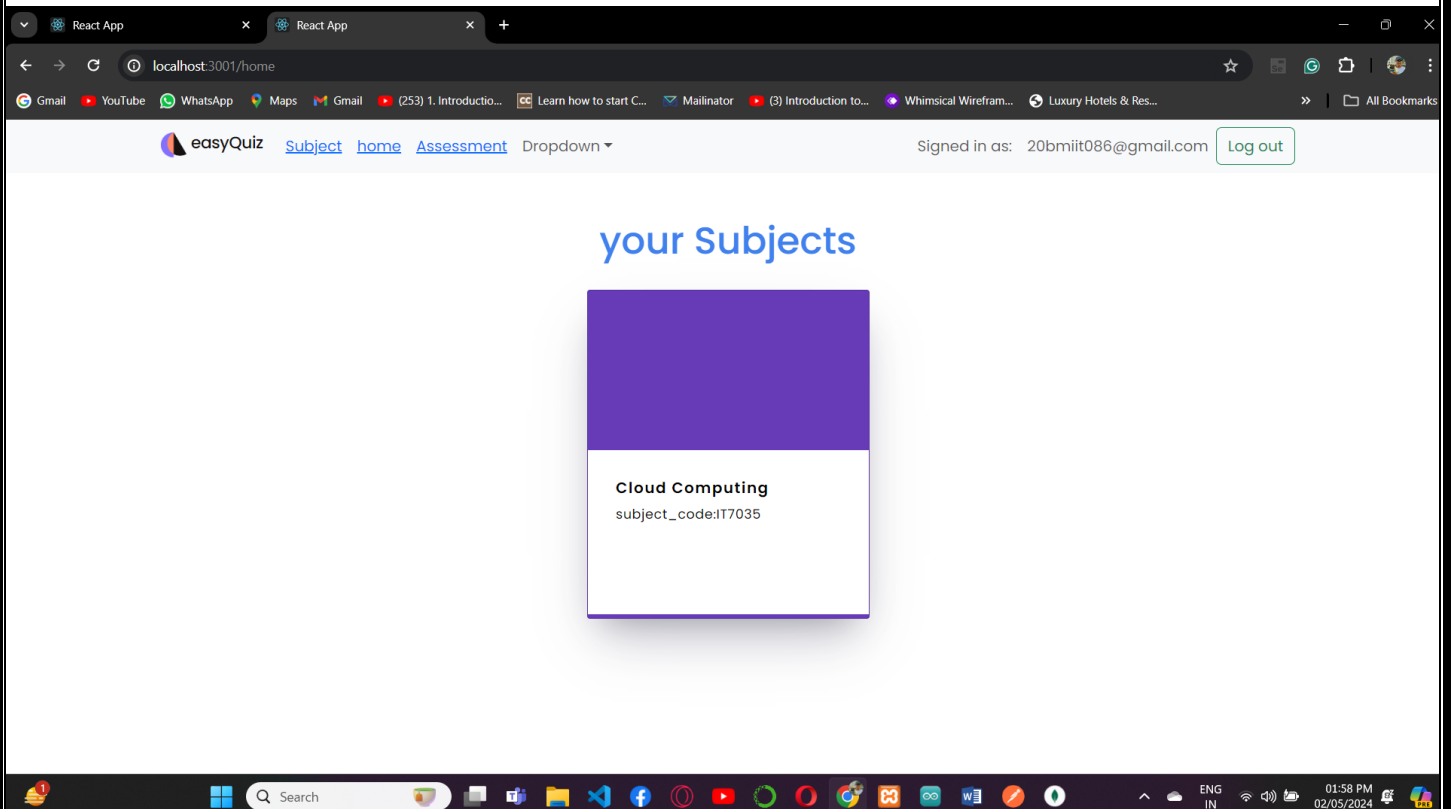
React App
React App
localhost:3001/home
Gmail YouTube WhatsApp Maps Gmail (253) 1. Introductio... Learn how to start C... Mailinator (3) Introduction to... Whimsical Wirefram... Luxury Hotels & Res... All Bookmarks

easyQuiz Subject home Assessment Dropdown
Signed in as: 20bmiit086@gmail.com Log out

your Subjects

Cloud Computing
subject_code:IT7035

Search
ENG IN
01:58 PM 02/05/2024